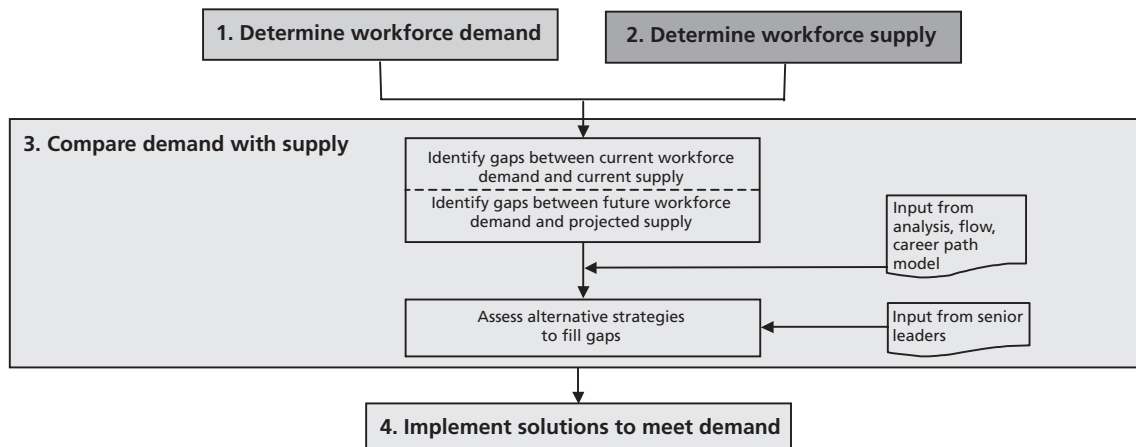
1. Determine workforce demand

2. Determine workforce supply

3. Compare demand with supply

Identify gaps between current workforce demand and current supply

Identify gaps between future workforce demand and projected supply

Input from analysis, flow, career path model

Assess alternative strategies to fill gaps

Input from senior leaders

4. Implement solutions to meet demand